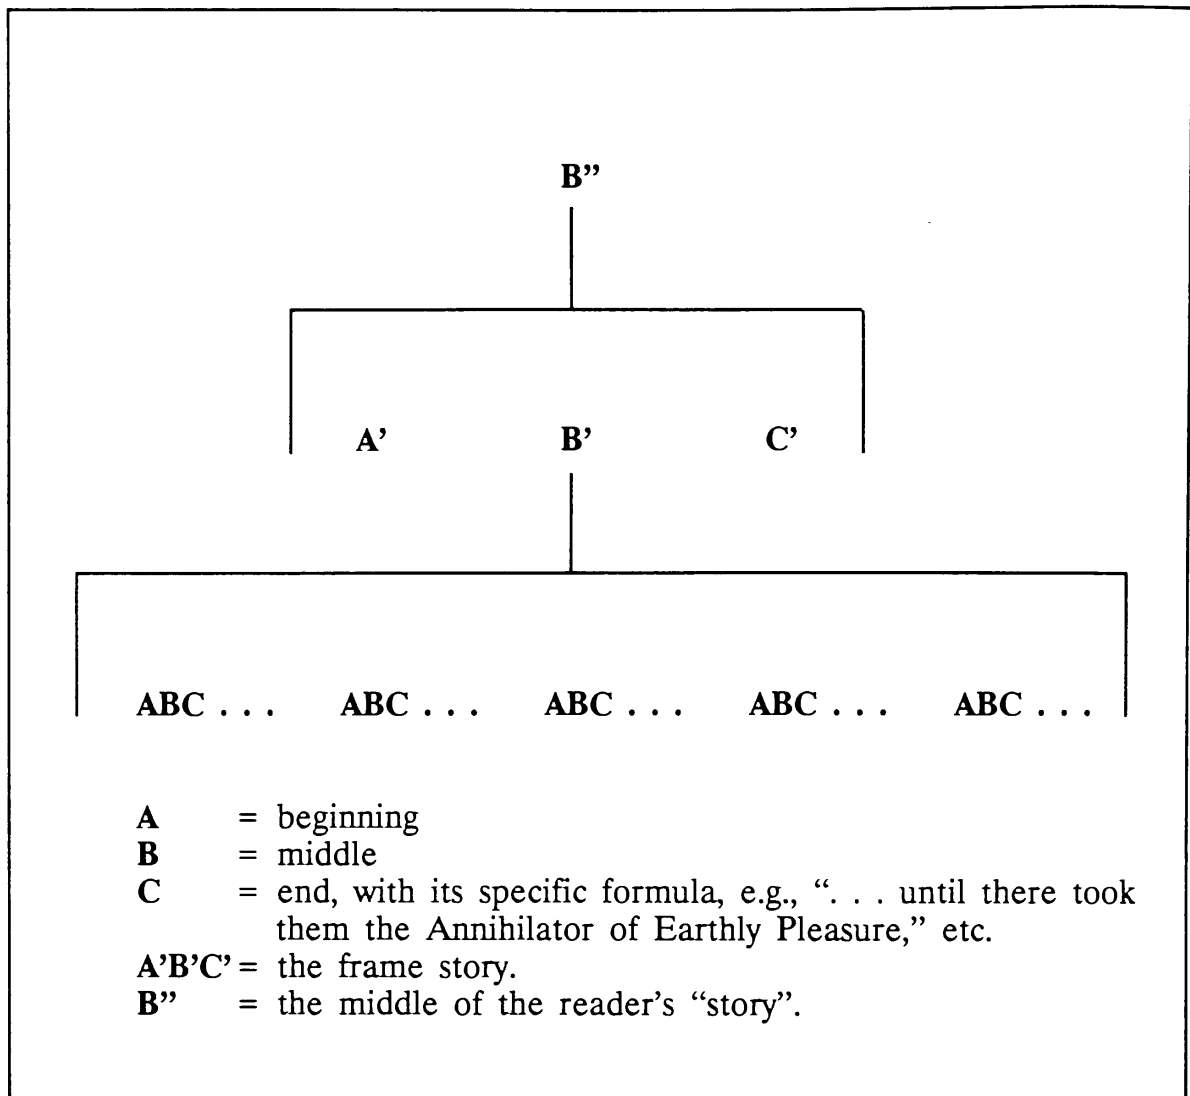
B”

A’ B’ C’

ABC . . . ABC . . . ABC . . . ABC . . . ABC . . .

A = beginning
B = middle
C = end, with its specific formula, e.g., “. . . until there took them the Annihilator of Earthly Pleasure,” etc.
A’B’C’ = the frame story.
B” = the middle of the reader’s “story”.